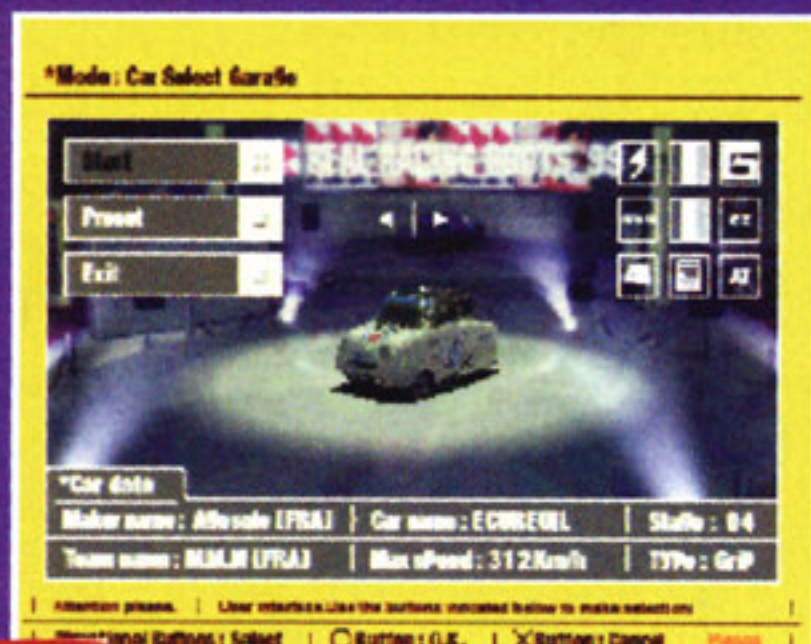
*Mode : Car Select GaraGe

Start

Preset

Exit

REAL RACING ROOTS 99

G

*Car data

Maker name : Afesolo [FRA] | Car name : ECUREUIL | Stafe : 04

Team name : M.M.M [FRA] | Max sPeed : 312Km/h | TYPe : GriP

| Attention please. | User interface.Use the buttons indicated below to make selections |

| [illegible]tional Buttons : Select | ○Button : O.K. | ✕Button : Cancel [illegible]